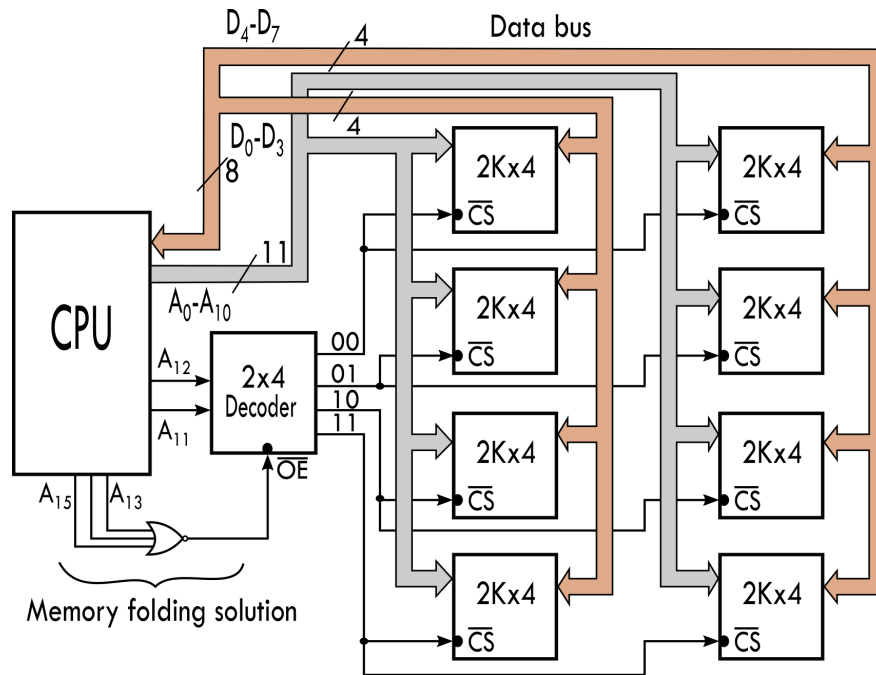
$D_4$-$D_7$

Data bus

4

4

$D_0$-$D_3$

8

11

CPU

$A_0$-$A_{10}$

$A_{12}$

$A_{11}$

2x4 Decoder

$\overline{OE}$

00

01

10

11

$A_{15}$

$A_{13}$

Memory folding solution

2Kx4
$\overline{CS}$

2Kx4
$\overline{CS}$

2Kx4
$\overline{CS}$

2Kx4
$\overline{CS}$

2Kx4
$\overline{CS}$

2Kx4
$\overline{CS}$

2Kx4
$\overline{CS}$

2Kx4
$\overline{CS}$